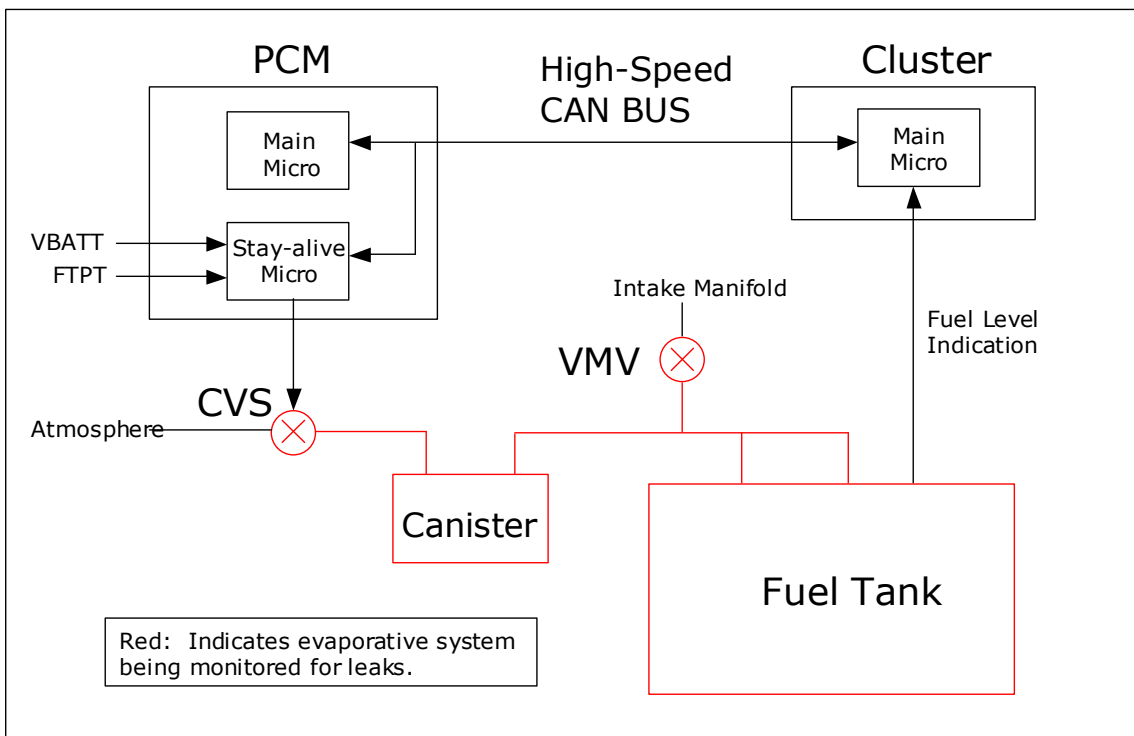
PCM

Main Micro

Stay-alive Micro

VBATT

FTPT

High-Speed CAN BUS

Cluster

Main Micro

Intake Manifold

Fuel Level Indication

VMV

CVS

Atmosphere

Canister

Fuel Tank

Red: Indicates evaporative system being monitored for leaks.